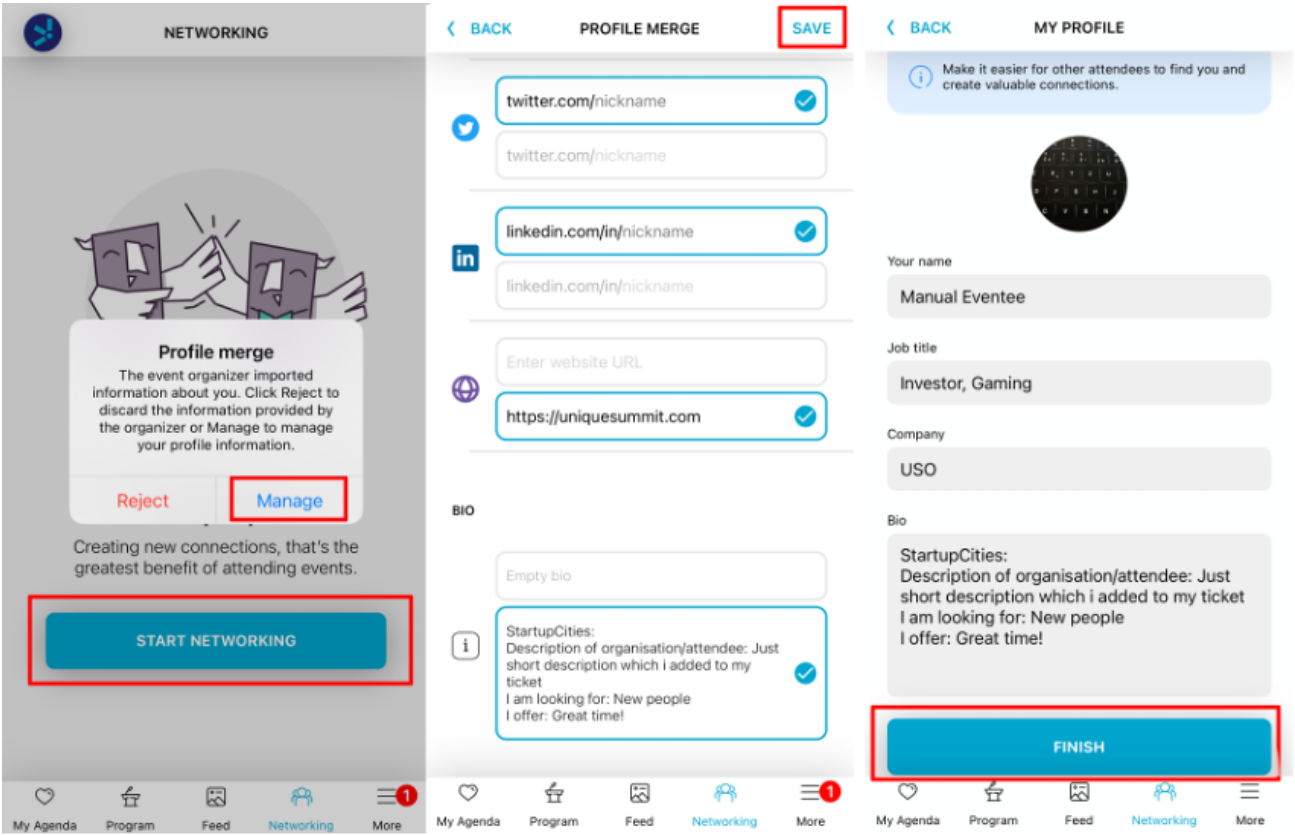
NETWORKING

Profile merge
The event organizer imported information about you. Click Reject to discard the information provided by the organizer or Manage to manage your profile information.

Reject | Manage

Creating new connections, that's the greatest benefit of attending events.

START NETWORKING

My Agenda | Program | Feed | Networking | More 1

BACK | PROFILE MERGE | SAVE

twitter.com/nickname
twitter.com/nickname
linkedin.com/in/nickname
linkedin.com/in/nickname
Enter website URL
https://uniquesummit.com

BIO

Empty bio

StartupCities:
Description of organisation/attendee: Just short description which i added to my ticket
I am looking for: New people
I offer: Great time!

My Agenda | Program | Feed | Networking | More 1

BACK | MY PROFILE

Make it easier for other attendees to find you and create valuable connections.

Your name
Manual Eventee

Job title
Investor, Gaming

Company
USO

Bio
StartupCities:
Description of organisation/attendee: Just short description which i added to my ticket
I am looking for: New people
I offer: Great time!

FINISH

My Agenda | Program | Feed | Networking | More